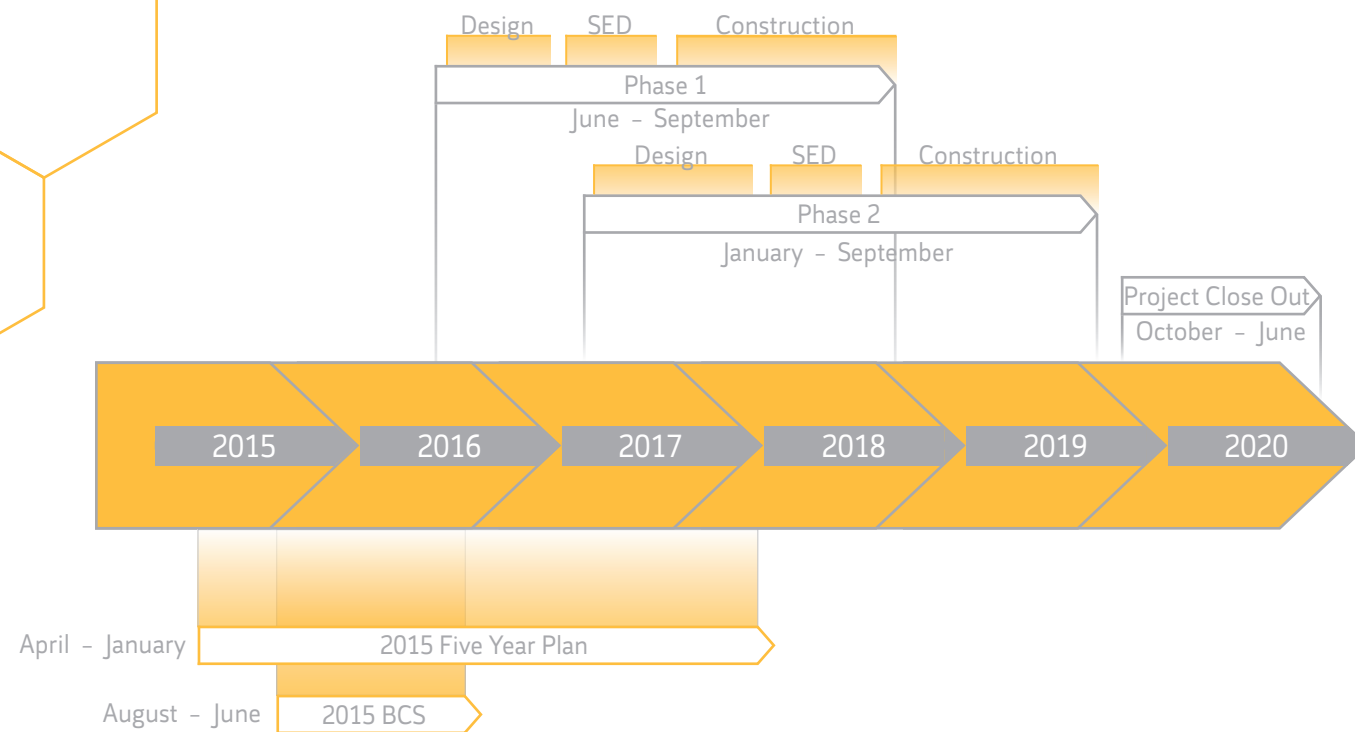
Design SED Construction

Phase 1

June – September

Design SED Construction

Phase 2

January – September

Project Close Out

October – June

2015 2016 2017 2018 2019 2020

April – January 2015 Five Year Plan

August – June 2015 BCS